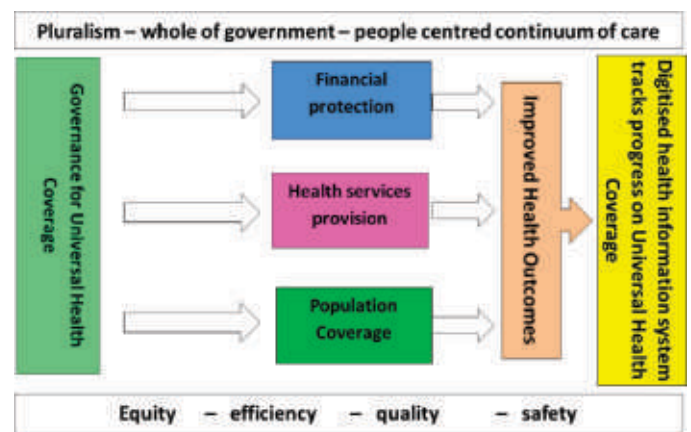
Pluralism – whole of government – people centred continuum of care

Governance for Universal Health Coverage

Financial protection

Health services provision

Population Coverage

Improved Health Outcomes

Digitised health information system tracks progress on Universal Health Coverage

Equity – efficiency – quality – safety